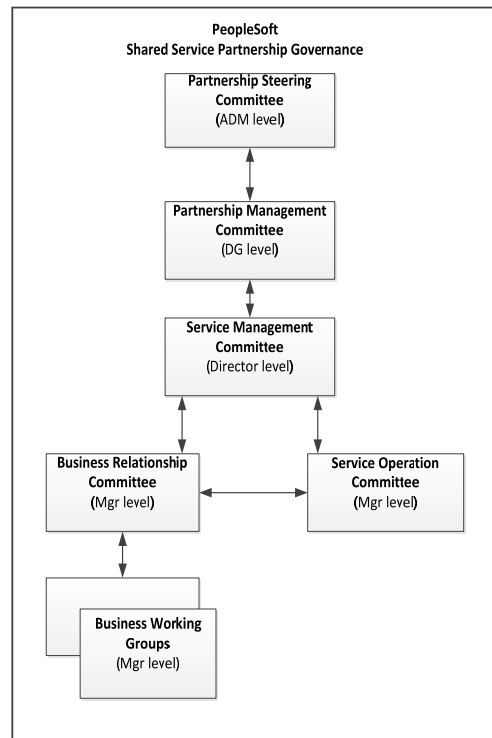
PeopleSoft
Shared Service Partnership Governance

Partnership Steering Committee
(ADM level)

Partnership Management Committee
(DG level)

Service Management Committee
(Director level)

Business Relationship Committee
(Mgr level)

Service Operation Committee
(Mgr level)

Business Working Groups
(Mgr level)